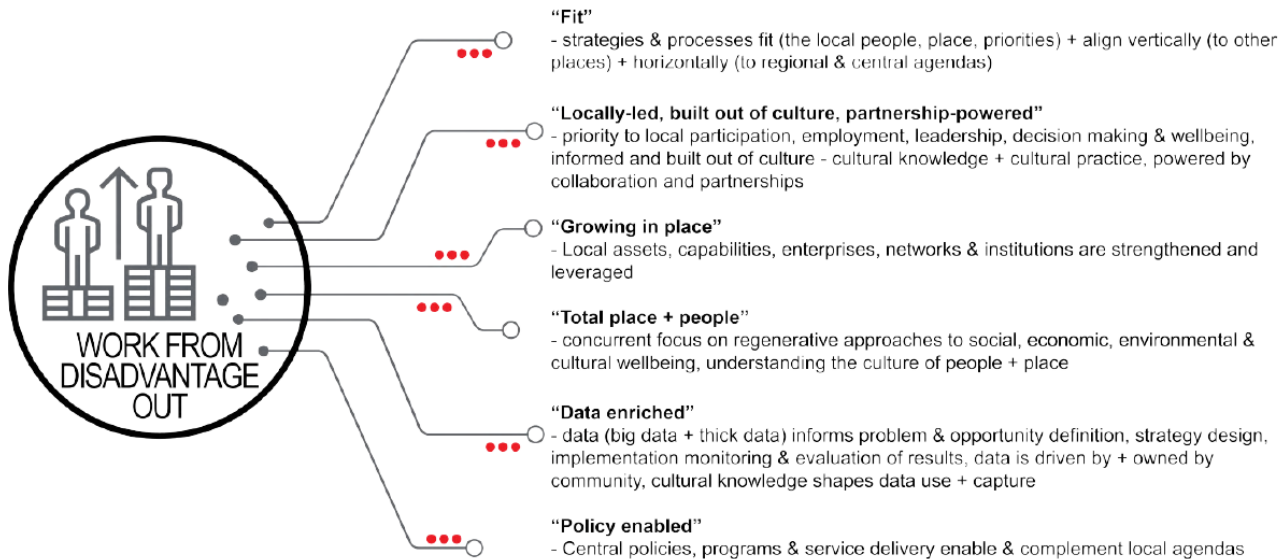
WORK FROM DISADVANTAGE OUT

"Fit"
- strategies & processes fit (the local people, place, priorities) + align vertically (to other places) + horizontally (to regional & central agendas)

"Locally-led, built out of culture, partnership-powered"
- priority to local participation, employment, leadership, decision making & wellbeing, informed and built out of culture - cultural knowledge + cultural practice, powered by collaboration and partnerships

"Growing in place"
- Local assets, capabilities, enterprises, networks & institutions are strengthened and leveraged

"Total place + people"
- concurrent focus on regenerative approaches to social, economic, environmental & cultural wellbeing, understanding the culture of people + place

"Data enriched"
- data (big data + thick data) informs problem & opportunity definition, strategy design, implementation monitoring & evaluation of results, data is driven by + owned by community, cultural knowledge shapes data use + capture

"Policy enabled"
- Central policies, programs & service delivery enable & complement local agendas